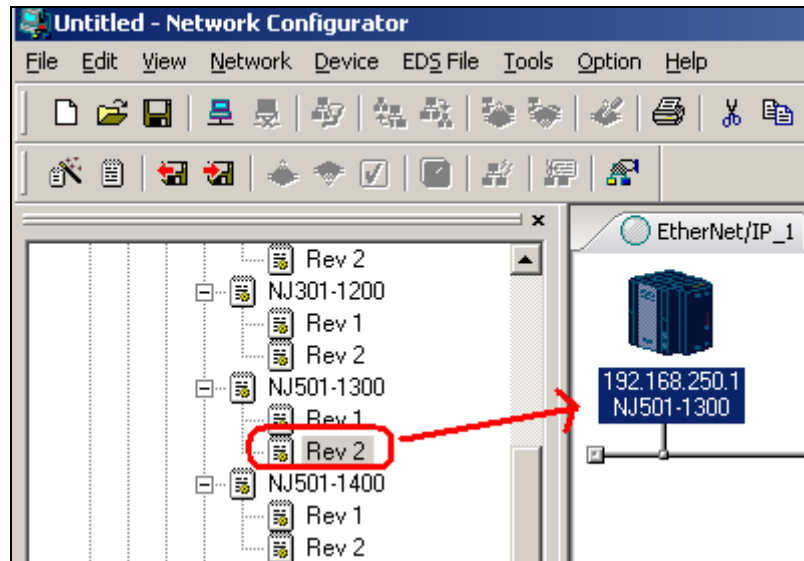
Untitled - Network Configurator

File Edit View Network Device EDS File Tools Option Help

Rev 2
NJ301-1200
Rev 1
Rev 2
NJ501-1300
Rev 1
Rev 2
NJ501-1400
Rev 1
Rev 2

EtherNet/IP_1

192.168.250.1
NJ501-1300